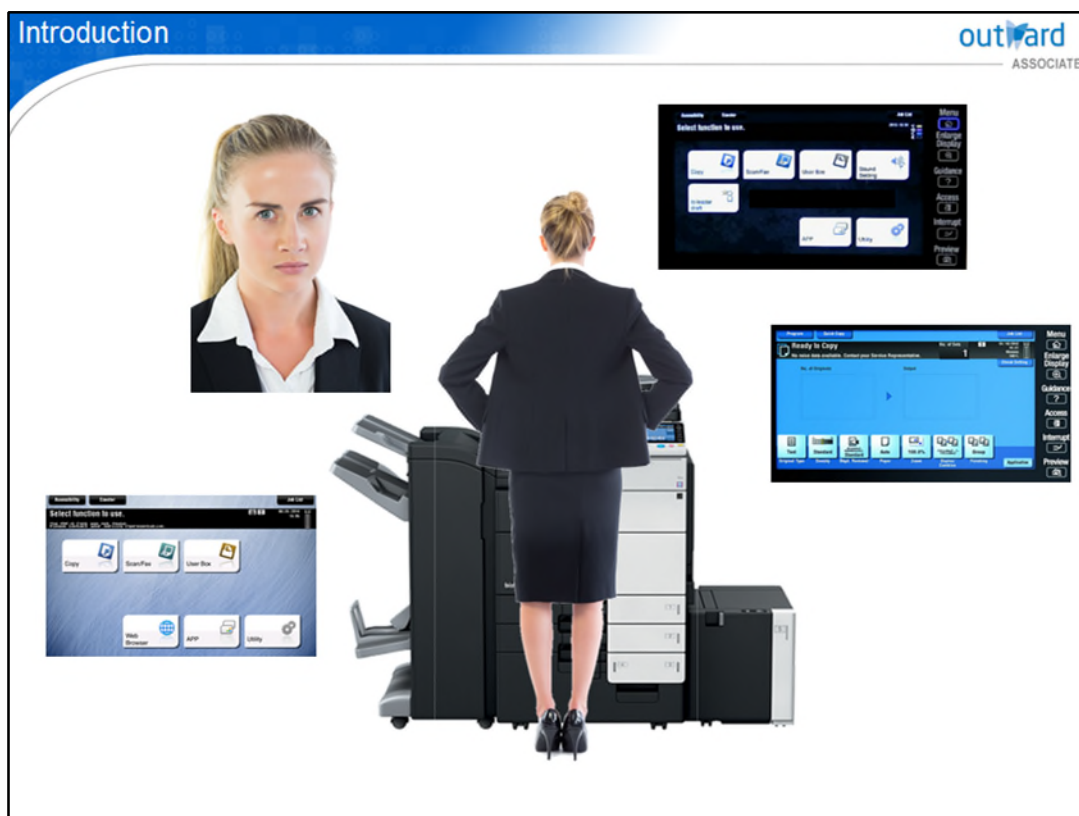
Introduction

outward ASSOCIATE

Accessibility Counter Job List
Select function to use.
Copy
Scan/Fax
User Box
Sound Setting
Scheduler Draft
APP
Utility

Menu
Enlarge Display
Guidance
Access
Interrupt
Preview

Program Send Copy Job List
Ready to Copy
No. of Sets 1
No. of Originals
Output
Text
Standard
Auto
100.0%
Group
Application
Original Type
Density
Paper
Zoom
Finishing

Menu
Enlarge Display
Guidance
Access
Interrupt
Preview

Accessibility Counter Job List
Select function to use.
Copy
Scan/Fax
User Box
Web Browser
APP
Utility